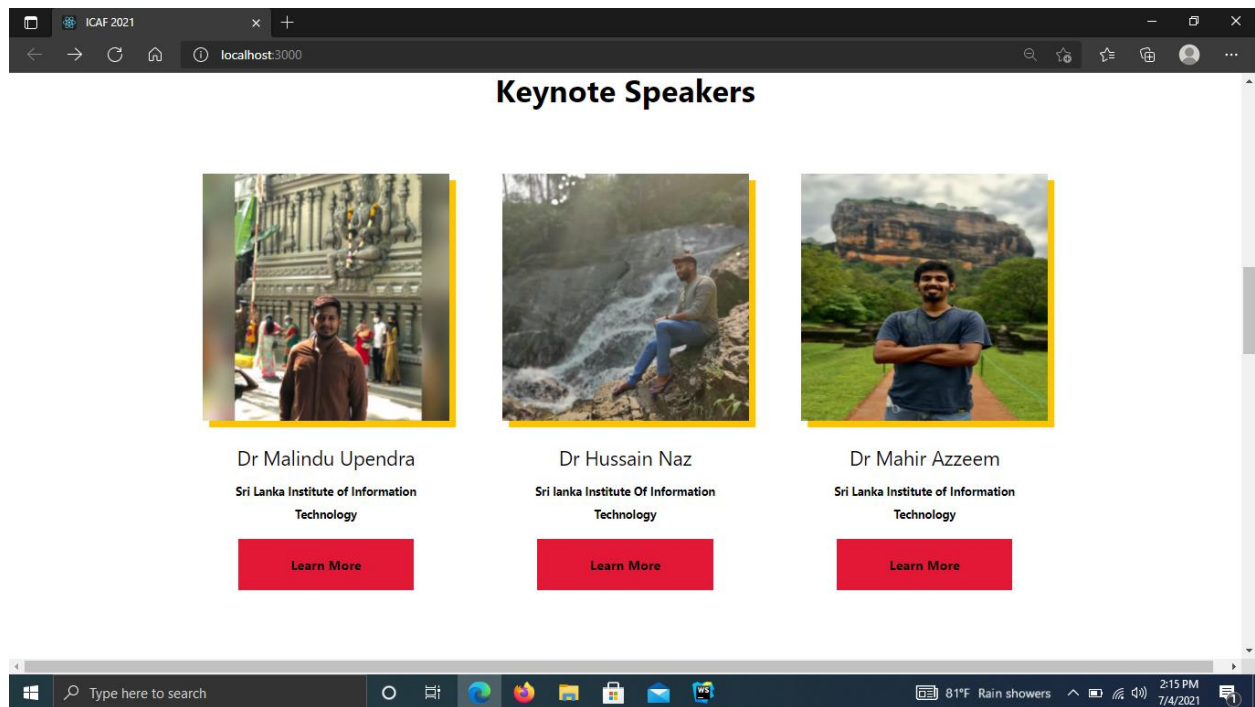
ICAF 2021

localhost:3000

Keynote Speakers

Dr Malindu Upendra

Sri Lanka Institute of Information Technology

Learn More

Dr Hussain Naz

Sri lanka Institute Of Information Technology

Learn More

Dr Mahir Azzeem

Sri Lanka Institute of Information Technology

Learn More

Type here to search

81°F Rain showers

2:15 PM
7/4/2021